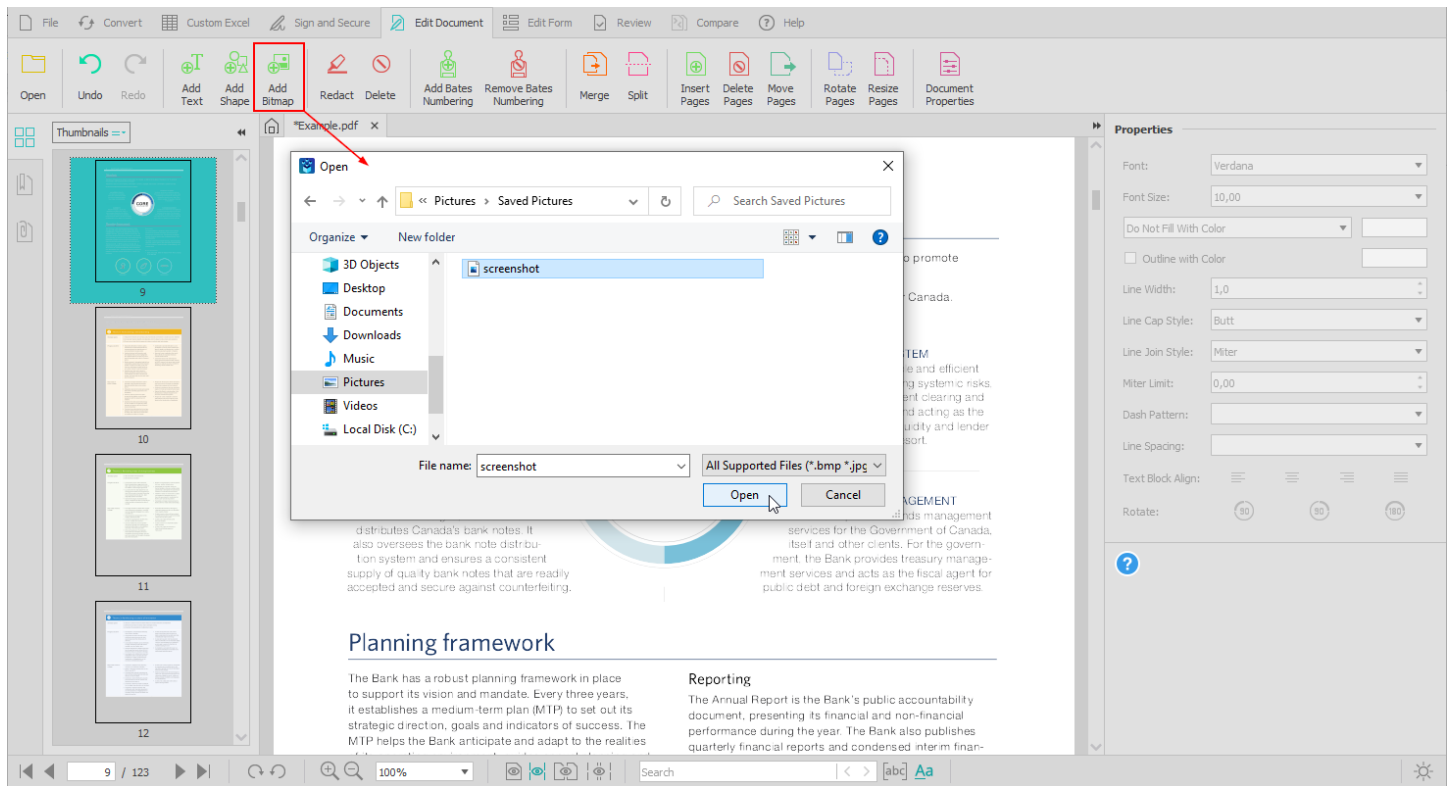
File Convert Custom Excel Sign and Secure Edit Document Edit Form Review Compare Help

Open Undo Redo Add Text Add Shape Add Bitmap Redact Delete Add Bates Numbering Remove Bates Numbering Merge Split Insert Pages Delete Pages Move Pages Rotate Pages Resize Pages Document Properties

Thumbnails

9

10

11

12

*Example.pdf ×

Open

« Pictures › Saved Pictures

Search Saved Pictures

Organize ▾ New folder

3D Objects
Desktop
Documents
Downloads
Music
Pictures
Videos
Local Disk (C:)

screenshot

File name: screenshot

All Supported Files (*.bmp *.jpg

Open Cancel

o promote

r Canada.

STEM
e and efficient
ng systemic risks
ent clearing and
nd acting as the
uidity and lender
sort.

AGEMENT
nds management
services for the Government of Canada,
itself and other clients. For the government, the Bank provides treasury management services and acts as the fiscal agent for public debt and foreign exchange reserves.

distributes Canada's bank notes. It also oversees the bank note distribution system and ensures a consistent supply of quality bank notes that are readily accepted and secure against counterfeiting.

Planning framework

The Bank has a robust planning framework in place to support its vision and mandate. Every three years, it establishes a medium-term plan (MTP) to set out its strategic direction, goals and indicators of success. The MTP helps the Bank anticipate and adapt to the realities

Reporting

The Annual Report is the Bank's public accountability document, presenting its financial and non-financial performance during the year. The Bank also publishes quarterly financial reports and condensed interim finan-

Properties

Font: Verdana
Font Size: 10,00
Do Not Fill With Color
Outline with Color
Line Width: 1,0
Line Cap Style: Butt
Line Join Style: Miter
Miter Limit: 0,00
Dash Pattern:
Line Spacing:
Text Block Align:
Rotate: 90 90 180

9 / 123 100% Search abc Aa